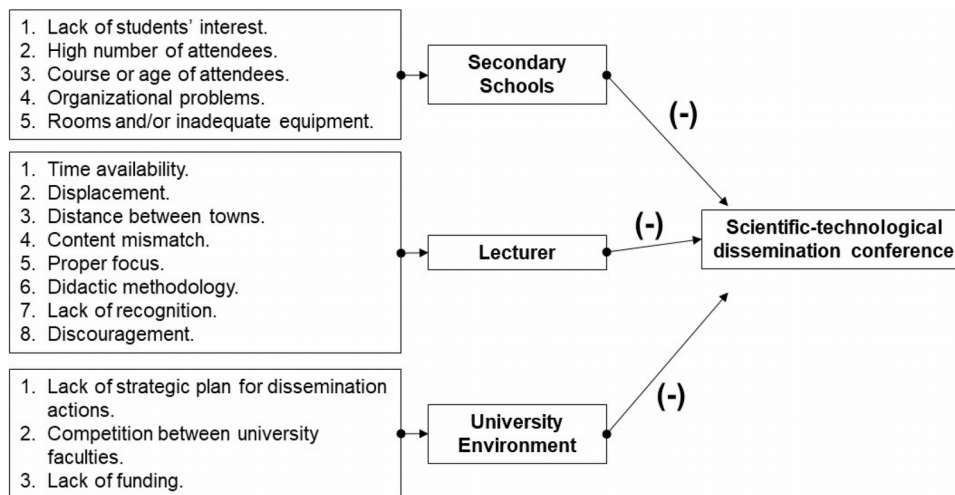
1. Lack of students' interest.
2. High number of attendees.
3. Course or age of attendees.
4. Organizational problems.
5. Rooms and/or inadequate equipment.

Secondary Schools

(-)

1. Time availability.
2. Displacement.
3. Distance between towns.
4. Content mismatch.
5. Proper focus.
6. Didactic methodology.
7. Lack of recognition.
8. Discouragement.

Lecturer

(-)

Scientific-technological dissemination conference

1. Lack of strategic plan for dissemination actions.
2. Competition between university faculties.
3. Lack of funding.

University Environment

(-)